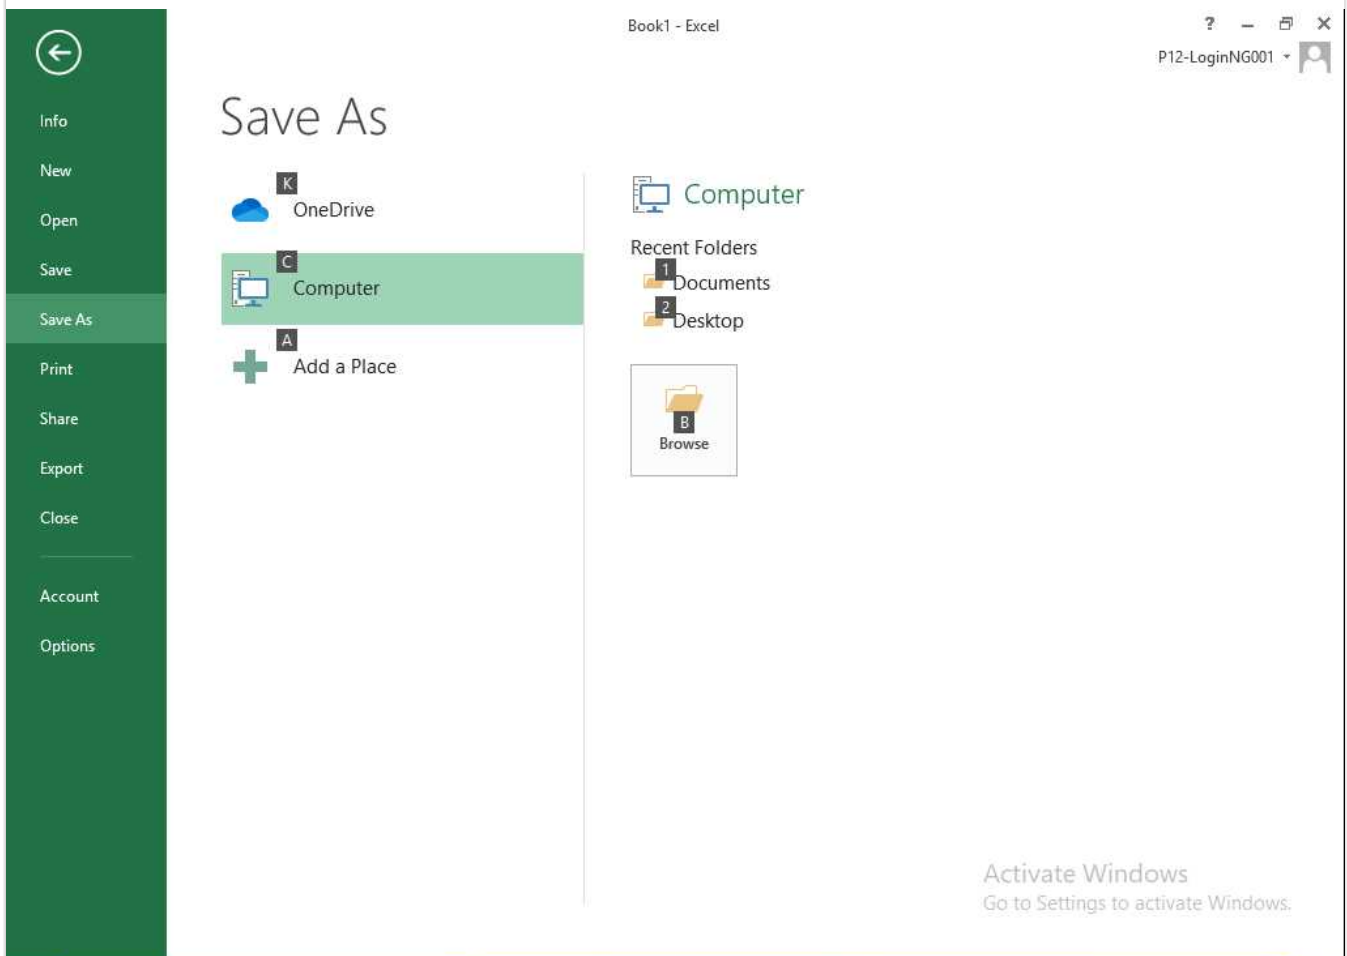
Book1 - Excel

?

P12-LoginNG001

Info
New
Open
Save
Save As
Print
Share
Export
Close
Account
Options

Save As

K
OneDrive

C
Computer

A
Add a Place

Computer

Recent Folders

1
Documents

2
Desktop

B
Browse

Activate Windows
Go to Settings to activate Windows.